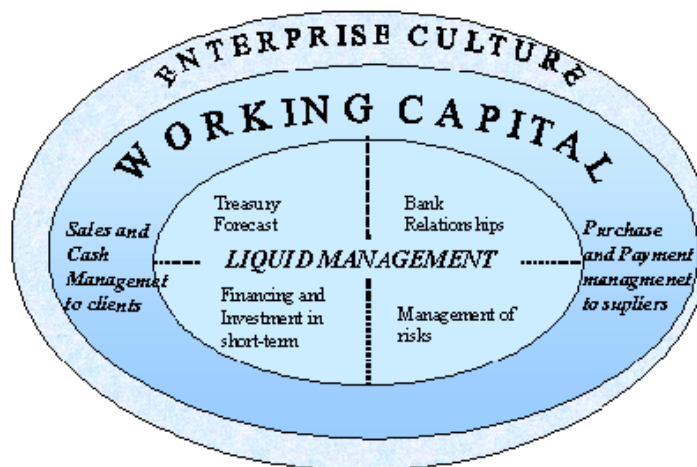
ENTERPRISE CULTURE

WORKING CAPITAL

Treasury Forecast

Bank Relationships

Sales and Cash Managemet to clients

LIQUID MANAGEMENT

Purchase and Payment managmenet to supliers

Financing and Investment in short-term

Management of risks